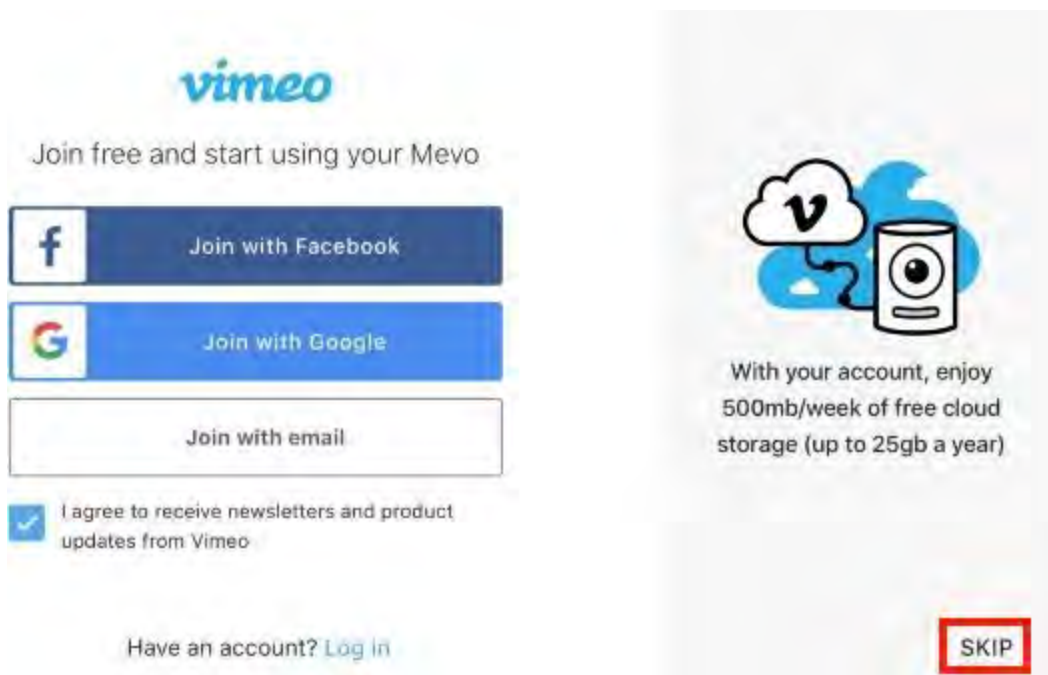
vimeo

Join free and start using your Mevo

f Join with Facebook

G Join with Google

Join with email

I agree to receive newsletters and product updates from Vimeo

Have an account? Log in

v

With your account, enjoy 500mb/week of free cloud storage (up to 25gb a year)

SKIP